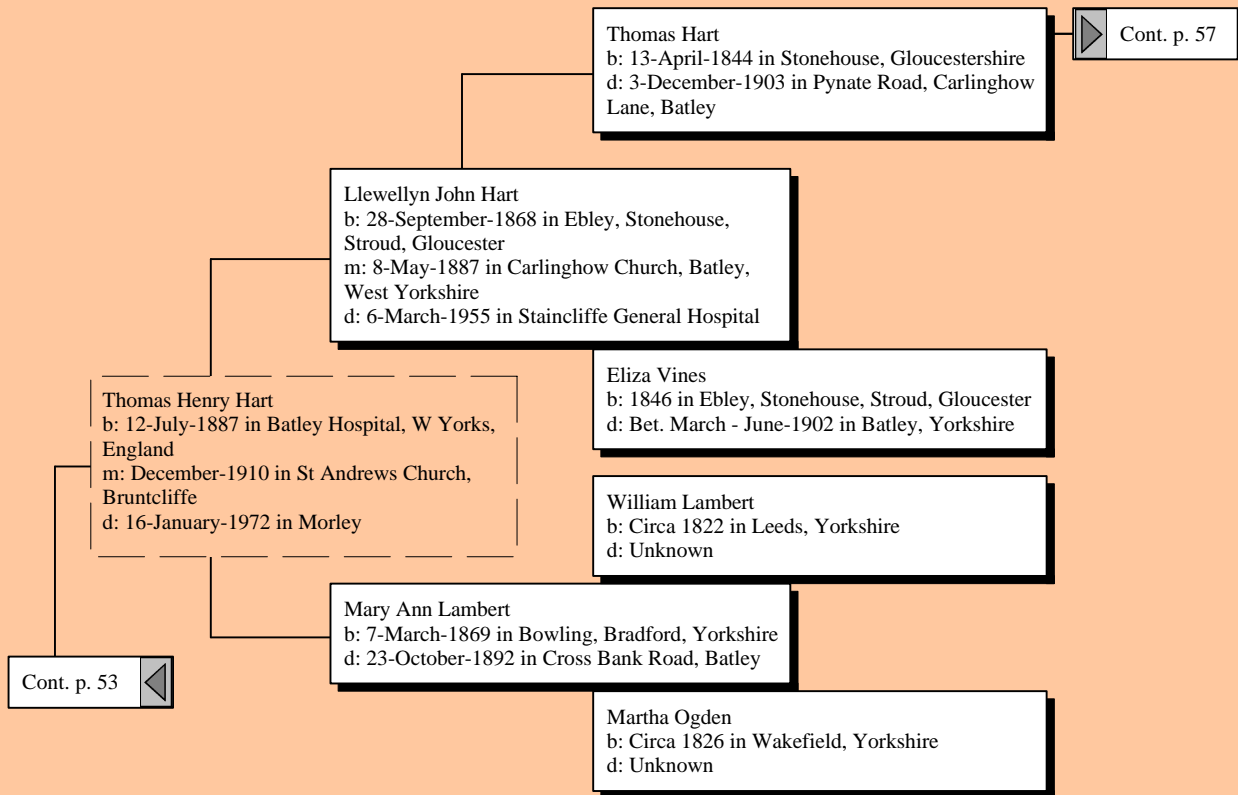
Thomas Hart
b: 13-April-1844 in Stonehouse, Gloucestershire
d: 3-December-1903 in Pynate Road, Carlinghow Lane, Batley

Cont. p. 57

Llewellyn John Hart
b: 28-September-1868 in Ebley, Stonehouse, Stroud, Gloucester
m: 8-May-1887 in Carlinghow Church, Batley, West Yorkshire
d: 6-March-1955 in Staincliffe General Hospital

Eliza Vines
b: 1846 in Ebley, Stonehouse, Stroud, Gloucester
d: Bet. March - June-1902 in Batley, Yorkshire

Thomas Henry Hart
b: 12-July-1887 in Batley Hospital, W Yorks, England
m: December-1910 in St Andrews Church, Bruntcliffe
d: 16-January-1972 in Morley

William Lambert
b: Circa 1822 in Leeds, Yorkshire
d: Unknown

Mary Ann Lambert
b: 7-March-1869 in Bowling, Bradford, Yorkshire
d: 23-October-1892 in Cross Bank Road, Batley

Cont. p. 53

Martha Ogden
b: Circa 1826 in Wakefield, Yorkshire
d: Unknown